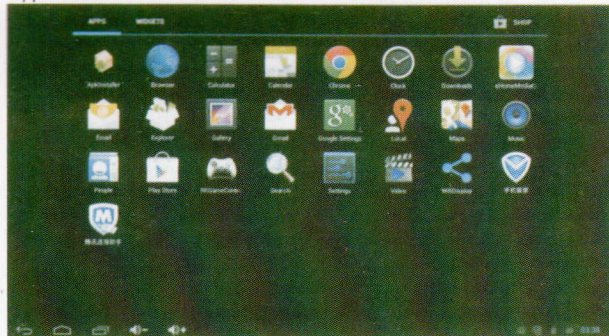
APPS WIDGETS

SHOP

ApkInstaller
Browser
Calculator
Calendar
Chrome
Clock
Downloads
eHomeMediaC

Email
Explorer
Gallery
Gmail
Google Settings
Local
Maps
Music

People
Play Store
RKGameControl
Search
Settings
Video
WiFiDisplay
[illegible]

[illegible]